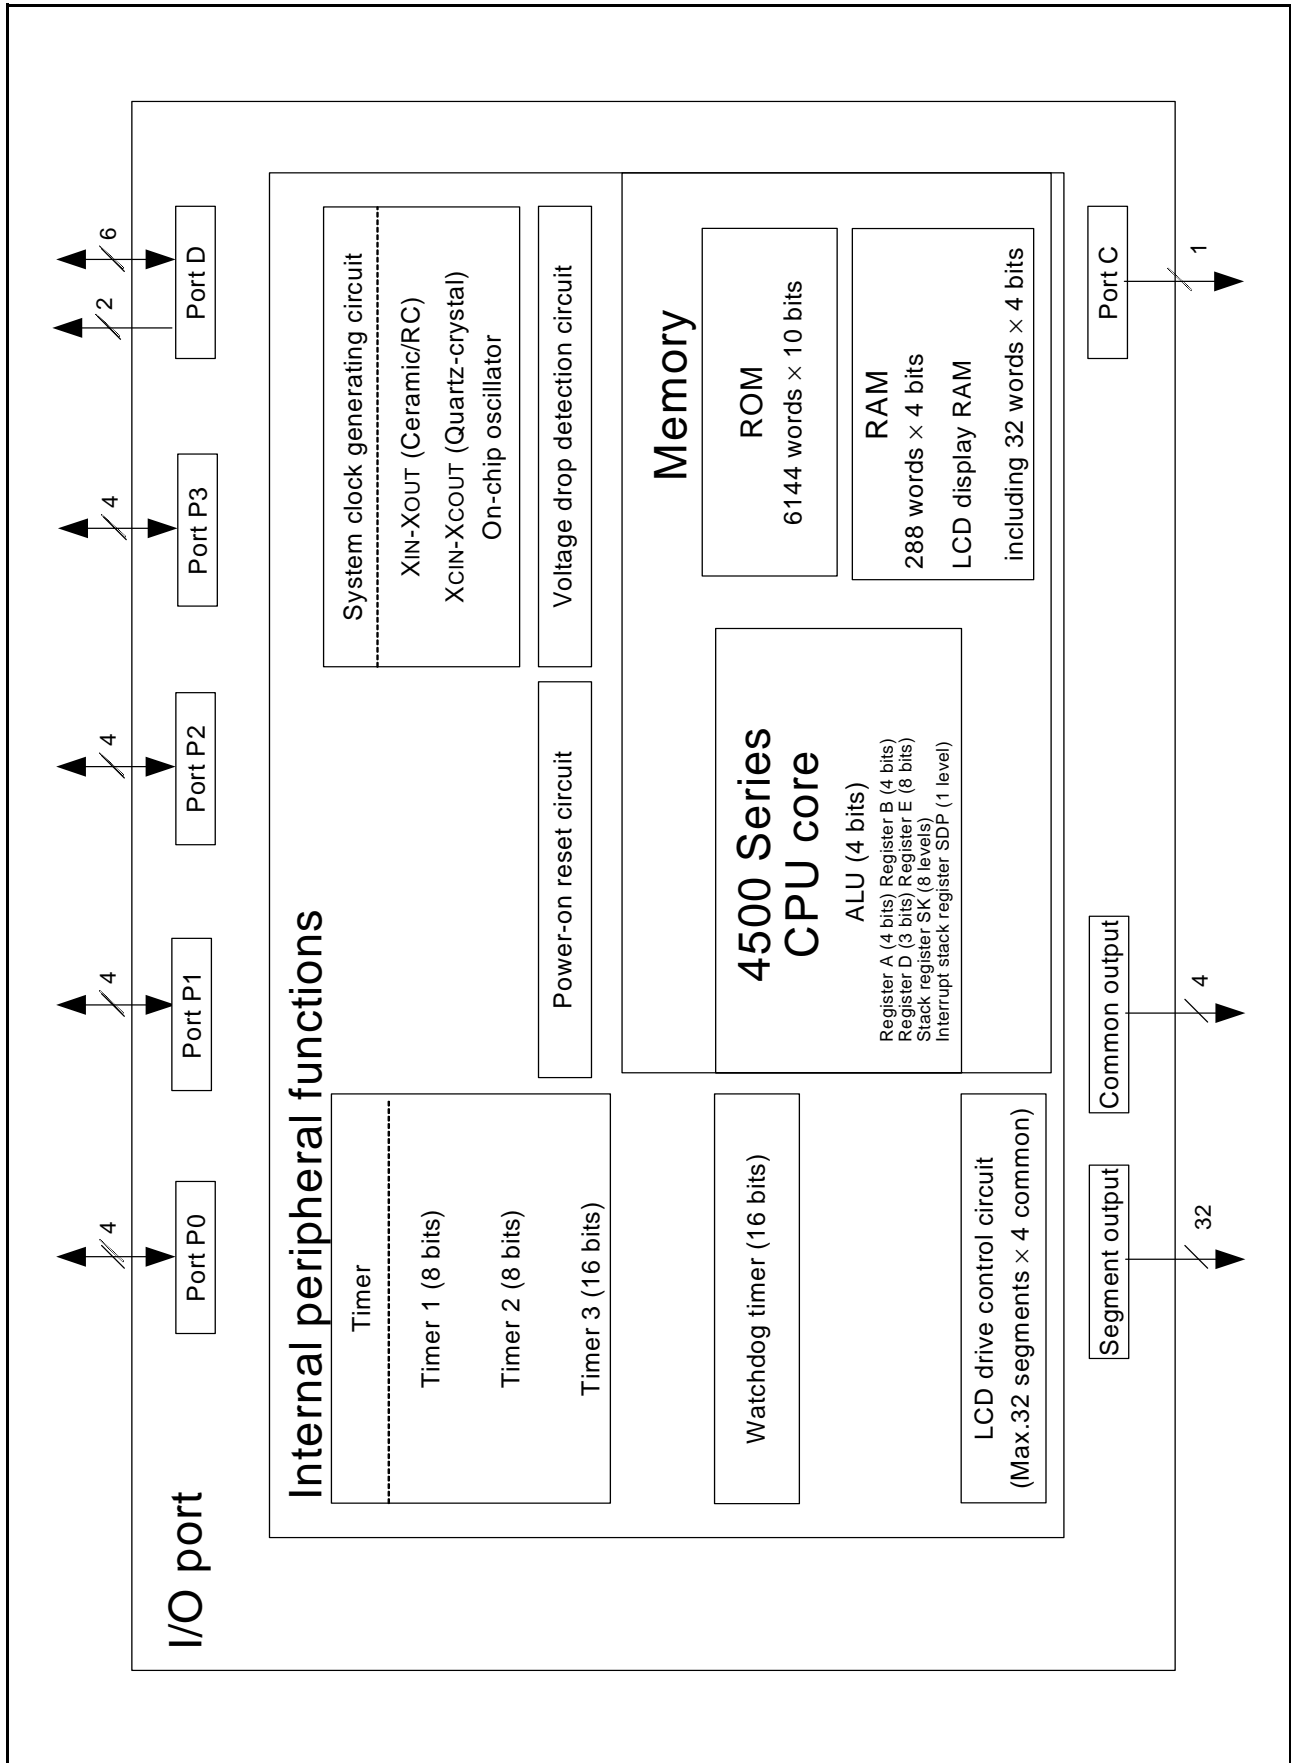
I/O port

Internal peripheral functions

Timer

Timer 1 (8 bits)

Timer 2 (8 bits)

Timer 3 (16 bits)

Watchdog timer (16 bits)

LCD drive control circuit (Max.32 segments × 4 common)

Power-on reset circuit

System clock generating circuit

XIN-XOUT (Ceramic/RC)

XCIN-XCOUT (Quartz-crystal)

On-chip oscillator

Voltage drop detection circuit

Memory

ROM

6144 words × 10 bits

RAM

288 words × 4 bits

LCD display RAM

including 32 words × 4 bits

4500 Series CPU core

ALU (4 bits)

Register A (4 bits) Register B (4 bits)
Register D (3 bits) Register E (8 bits)
Stack register SK (8 levels)
Interrupt stack register SDP (1 level)

Port P0

4

Port P1

4

Port P2

4

Port P3

4

Port D

2

6

Segment output

32

Common output

4

Port C

1